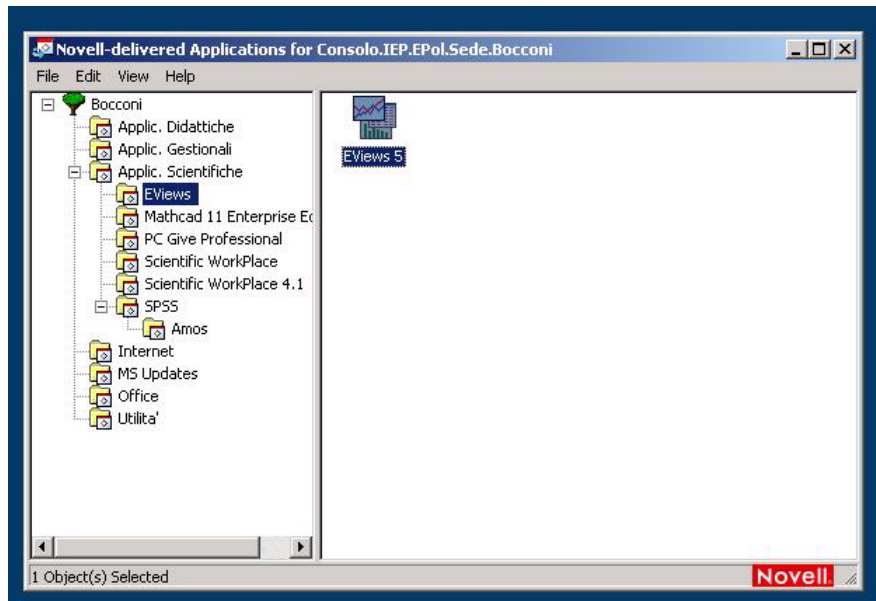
Novell-delivered Applications for Consolo.IEP.EPol.Sede.Bocconi

File Edit View Help

Bocconi
Applic. Didattiche
Applic. Gestionali
Applic. Scientifiche
EViews
Mathcad 11 Enterprise Ec
PC Give Professional
Scientific WorkPlace
Scientific WorkPlace 4.1
SPSS
Amos
Internet
MS Updates
Office
Utilita'

EViews 5

1 Object(s) Selected

Novell.